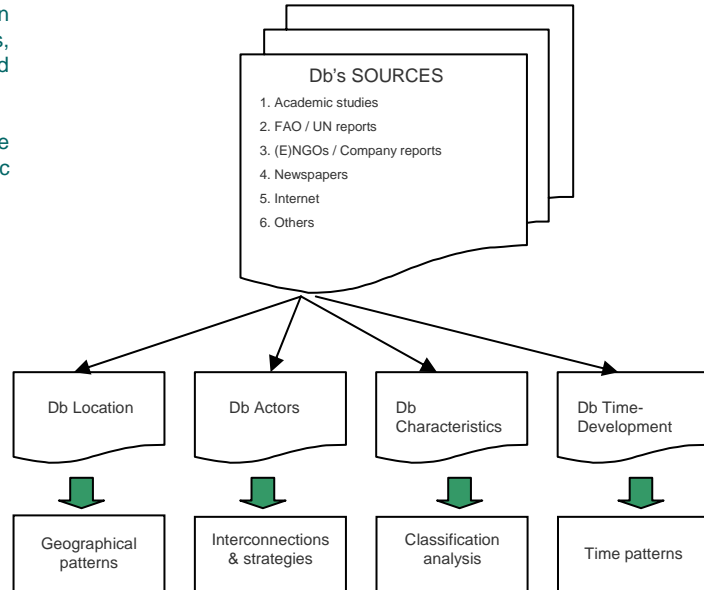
n
s,
d

e
c

Db's SOURCES
1. Academic studies
2. FAO / UN reports
3. (E)NGOs / Company reports
4. Newspapers
5. Internet
6. Others

Db Location

Db Actors

Db Characteristics

Db Time-Development

Geographical patterns

Interconnections & strategies

Classification analysis

Time patterns